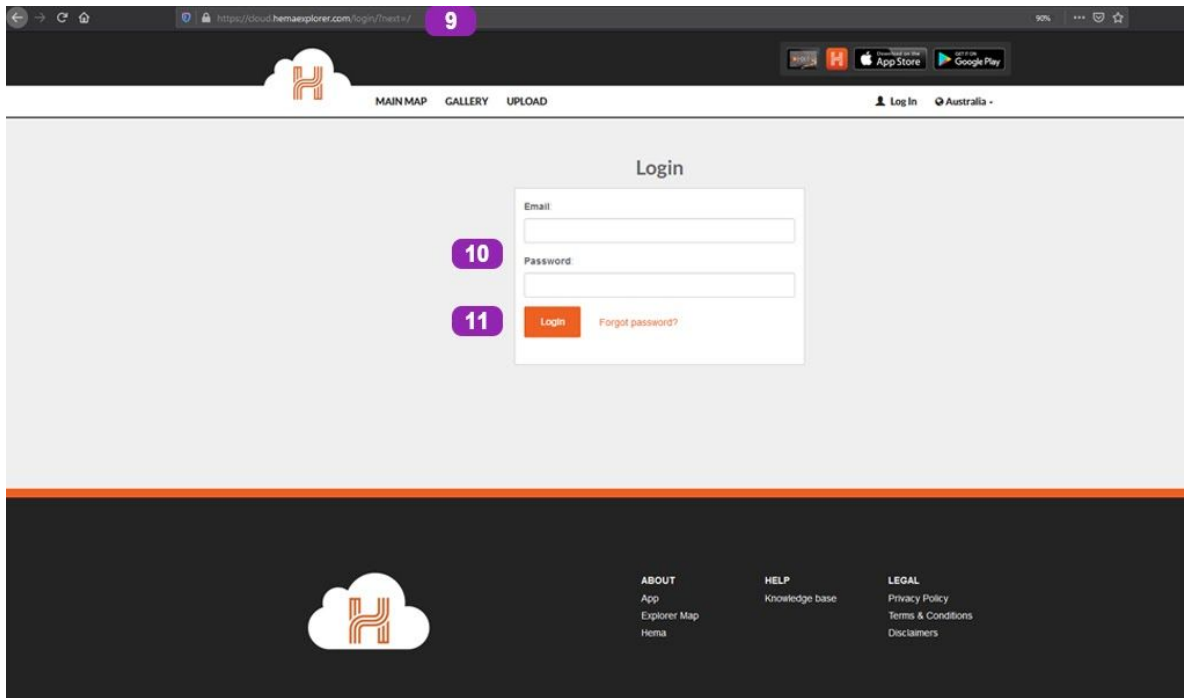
https://cloud.hemaexplorer.com/login/?next=/

9

90%

Download on the App Store

GET IT ON Google Play

MAIN MAP GALLERY UPLOAD

Log In Australia

Login

Email

10

Password

11

Login

Forgot password?

ABOUT
App
Explorer Map
Hema

HELP
Knowledge base

LEGAL
Privacy Policy
Terms & Conditions
Disclaimers